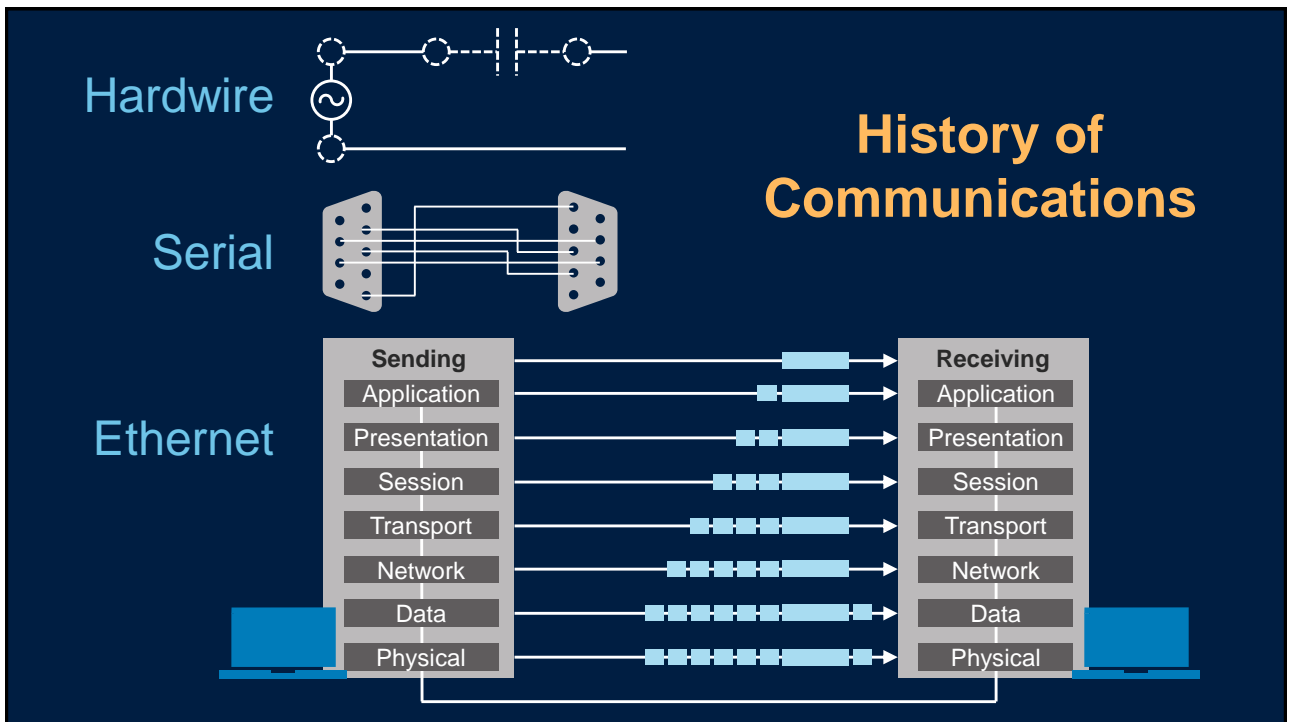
Hardwire

History of Communications

Serial

Ethernet

Sending
Application
Presentation
Session
Transport
Network
Data
Physical

Receiving
Application
Presentation
Session
Transport
Network
Data
Physical